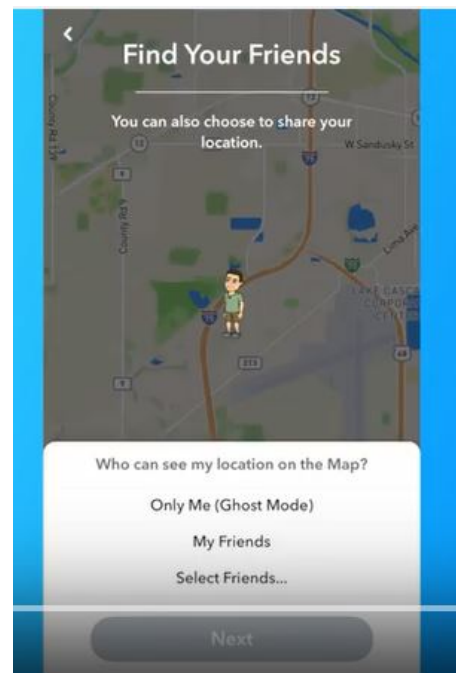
Find Your Friends

You can also choose to share your location.

County Rd 139

W Sandusky St

County Rd 9

Lima Ave

Who can see my location on the Map?

Only Me (Ghost Mode)

My Friends

Select Friends...

Next